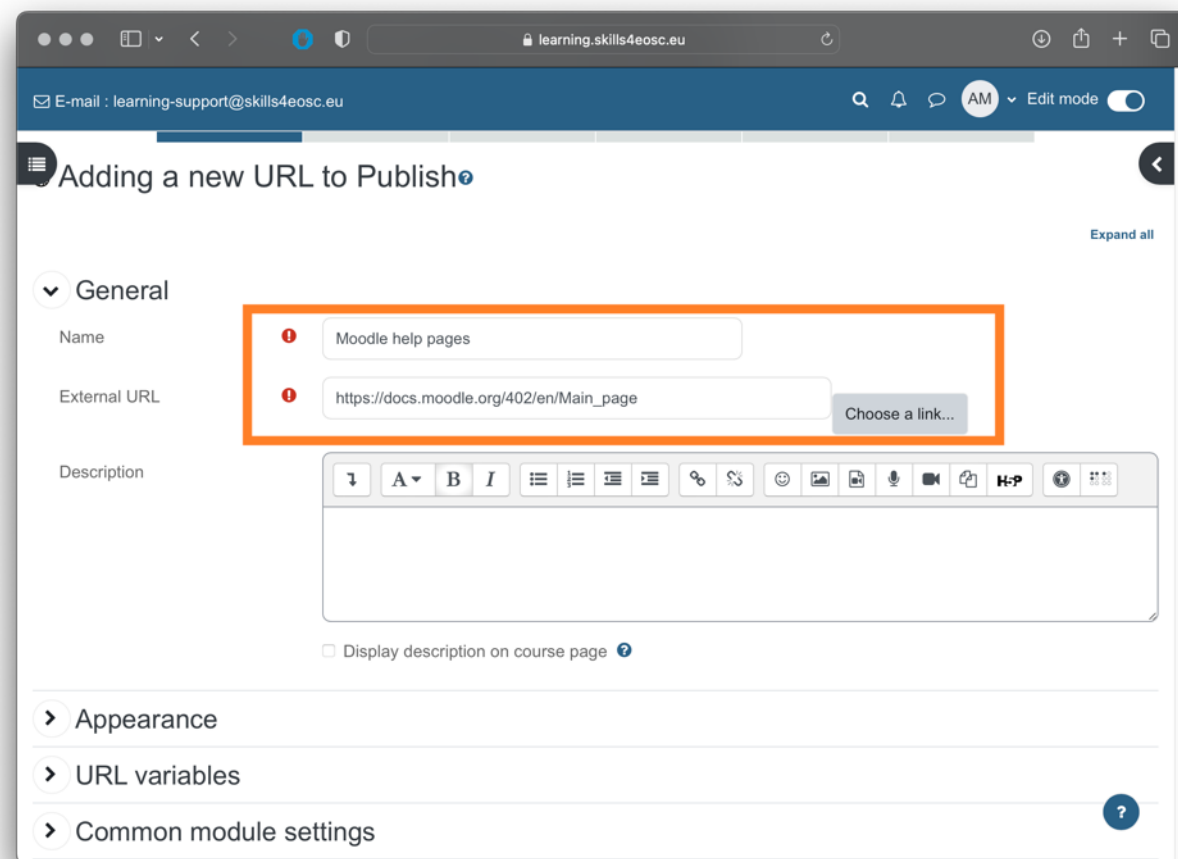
learning.skills4eosc.eu

E-mail : learning-support@skills4eosc.eu

AM Edit mode

Adding a new URL to Publish

Expand all

General

Name

Moodle help pages

External URL

https://docs.moodle.org/402/en/Main_page

Choose a link...

Description

A B I

H-P

Display description on course page

Appearance

URL variables

Common module settings

?